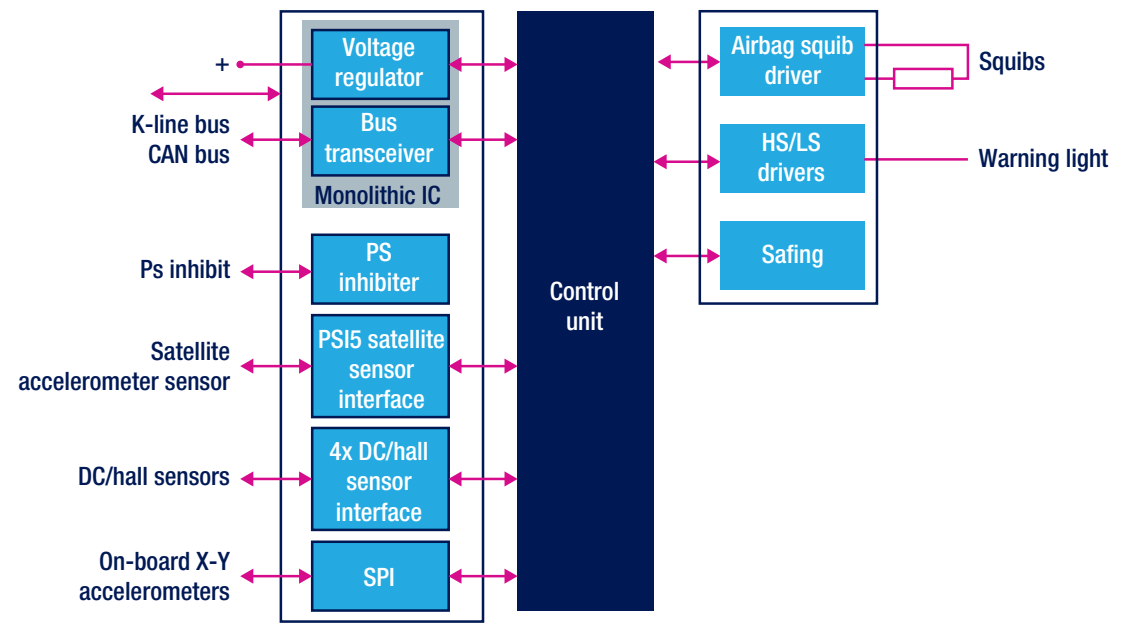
+

K-line bus
CAN bus

Voltage regulator

Bus transceiver

Monolithic IC

Ps inhibit

PS inhibiter

Satellite accelerometer sensor

PSI5 satellite sensor interface

DC/hall sensors

4x DC/hall sensor interface

On-board X-Y accelerometers

SPI

Control unit

Airbag squib driver

Squibs

HS/LS drivers

Warning light

Safing